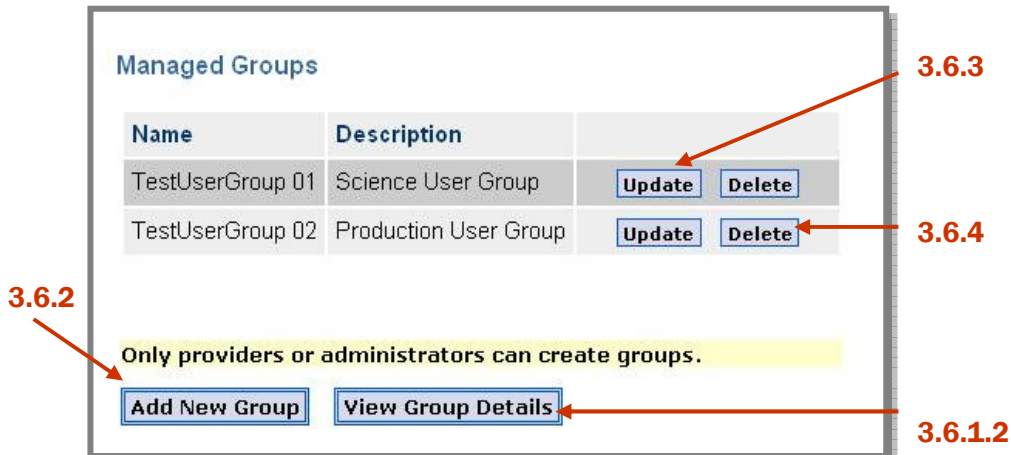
Managed Groups

3.6.3

| Name | Description | |
|---|---|---|
| TestUserGroup 01 | Science User Group | Update Delete |
| TestUserGroup 02 | Production User Group | Update Delete |

3.6.4

3.6.2

Only providers or administrators can create groups.

Add New Group View Group Details

3.6.1.2